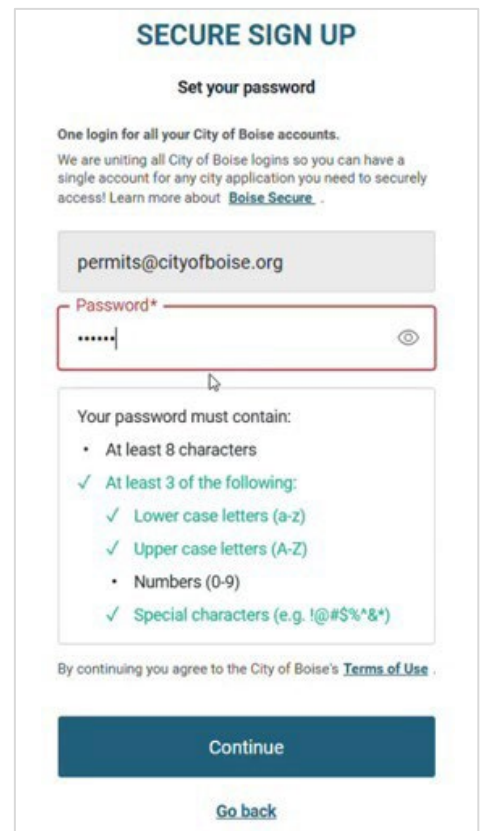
SECURE SIGN UP

Set your password

One login for all your City of Boise accounts.

We are uniting all City of Boise logins so you can have a single account for any city application you need to securely access! Learn more about Boise Secure .

permits@cityofboise.org

Password*

••••••

Your password must contain:

• At least 8 characters

✓ At least 3 of the following:

✓ Lower case letters (a-z)

✓ Upper case letters (A-Z)

• Numbers (0-9)

✓ Special characters (e.g. !@#$%^&*)

By continuing you agree to the City of Boise's Terms of Use .

Continue

Go back